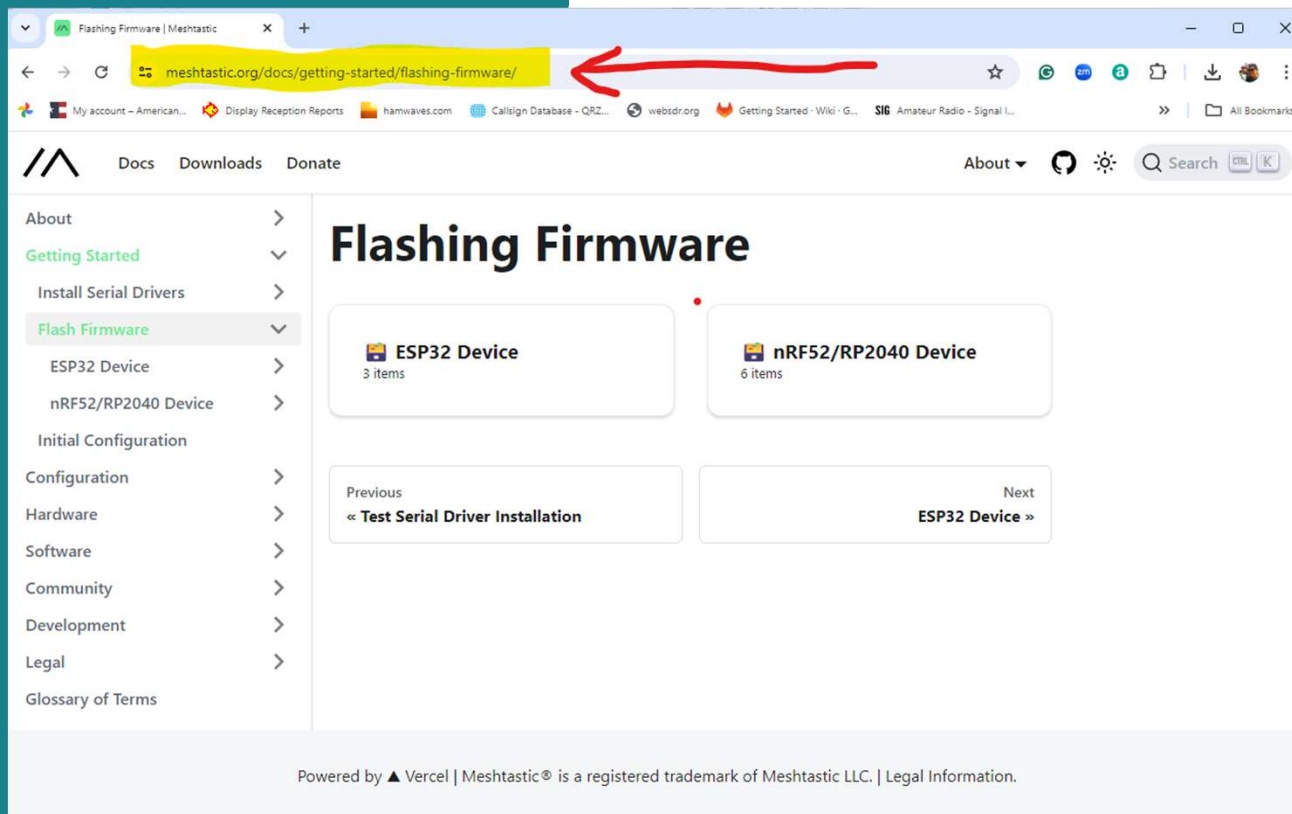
Flashing Firmware | Meshtastic

meshtastic.org/docs/getting-started/flashing-firmware/

My account – American... Display Reception Reports hamwaves.com Callsign Database - QRZ... websdr.org Getting Started · Wiki · G... SIG Amateur Radio - Signal I... All Bookmarks

Docs Downloads Donate About Search CTRL K

About
Getting Started
Install Serial Drivers
Flash Firmware
ESP32 Device
nRF52/RP2040 Device
Initial Configuration
Configuration
Hardware
Software
Community
Development
Legal
Glossary of Terms

Flashing Firmware

ESP32 Device
3 items

nRF52/RP2040 Device
6 items

Previous
« Test Serial Driver Installation

Next
ESP32 Device »

Powered by ▲ Vercel | Meshtastic® is a registered trademark of Meshtastic LLC. | Legal Information.